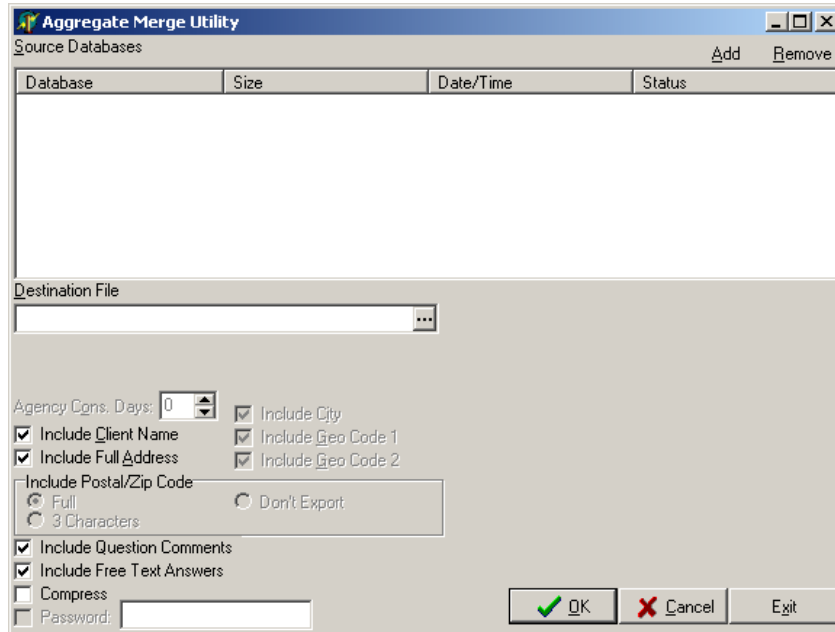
Aggregate Merge Utility

Source Databases

Add Remove

| Database | Size | Date/Time | Status |
|---|---|---|---|

Destination File

...

Agency Cons. Days: 0

Include City

Include Client Name

Include Geo Code 1

Include Full Address

Include Geo Code 2

Include Postal/Zip Code

Full

Don't Export

3 Characters

Include Question Comments

Include Free Text Answers

Compress

Password:

OK

Cancel

Exit